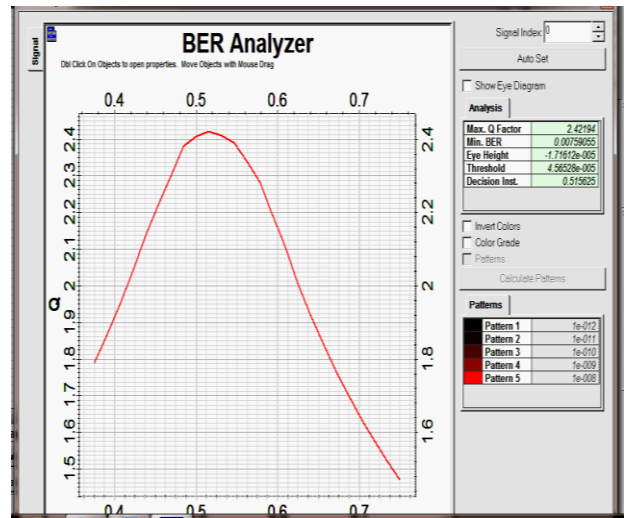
Signal

BER Analyzer

Dbl Click On Objects to open properties. Move Objects with Mouse Drag

0.4 0.5 0.6 0.7

2.4
2.3
2.2
2.1
2
1.9
1.8
1.7
1.6
1.5

Q

2.4
2.2
2
1.8
1.6

0.4 0.5 0.6 0.7

Signal Index: 0

Auto Set

Show Eye Diagram

Analysis

| Max. Q Factor | 2.42194 |
|---|---|
| Min. BER | 0.00759055 |
| Eye Height | -1.71612e-005 |
| Threshold | 4.56528e-005 |
| Decision Inst. | 0.515625 |

Invert Colors

Color Grade

Patterns

Calculate Patterns

Patterns

| Pattern 1 | 1e-012 |
|---|---|
| Pattern 2 | 1e-011 |
| Pattern 3 | 1e-010 |
| Pattern 4 | 1e-009 |
| Pattern 5 | 1e-008 |